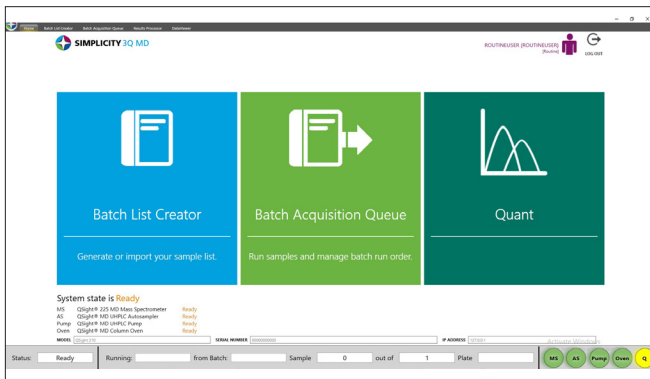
Home Batch List Creator Batch Acquisition Queue Results Processor Dataviewer

SIMPLICITY 3Q MD

ROUTINEUSER (ROUTINEUSER) (Routine)

LOG OUT

Batch List Creator

Generate or import your sample list.

Batch Acquisition Queue

Run samples and manage batch run order.

Quant

System state is Ready

MS QSight® 225 MD Mass Spectrometer Ready
AS QSight® MD UHPLC Autosampler Ready
Pump QSight® MD UHPLC Pump Ready
Oven QSight® MD Column Oven Ready

MODEL QSight 225 SERIAL NUMBER 000000000 IP ADDRESS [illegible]

Activate Windows

Status: Ready Running: from Batch: Sample 0 out of 1 Plate

MS AS Pump Oven Q